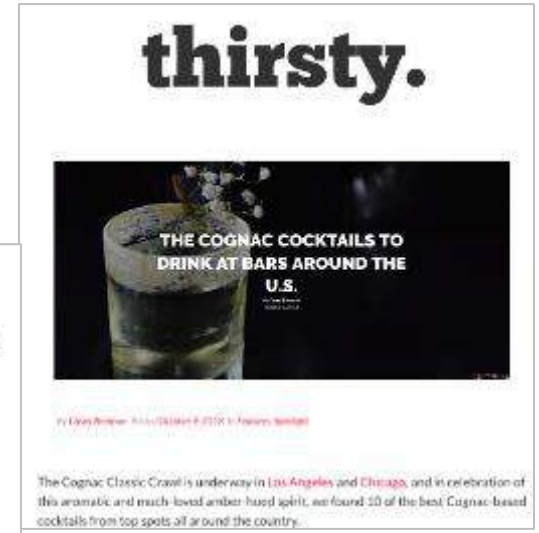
thirsty.

THE COGNAC COCKTAILS TO DRINK AT BARS AROUND THE U.S.

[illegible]

By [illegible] October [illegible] 2018 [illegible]

The Cognac Classic Crawl is underway in Los Angeles and Chicago, and in celebration of this aromatic and much-loved amber-hued spirit, we found 10 of the best Cognac-based cocktails from top spots all around the country.